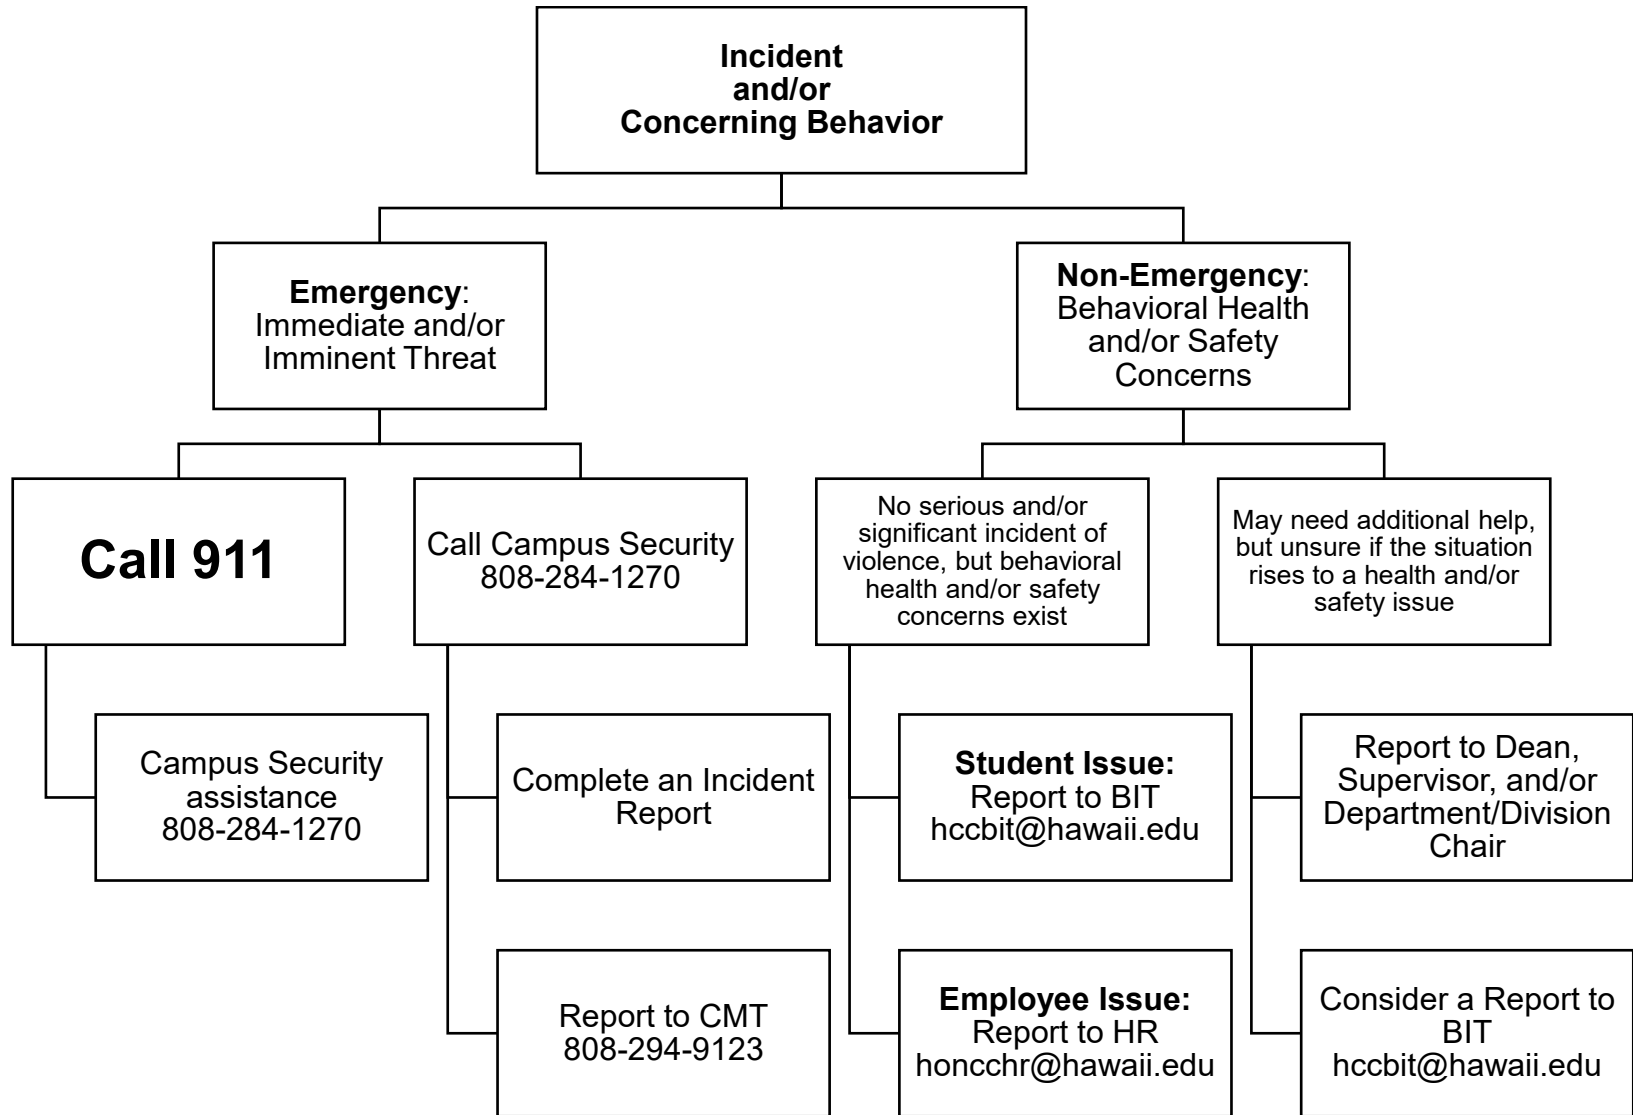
Incident and/or Concerning Behavior

Emergency: Immediate and/or Imminent Threat

Call 911

Campus Security assistance 808-284-1270

Call Campus Security 808-284-1270

Complete an Incident Report

Report to CMT 808-294-9123

Non-Emergency: Behavioral Health and/or Safety Concerns

No serious and/or significant incident of violence, but behavioral health and/or safety concerns exist

Student Issue: Report to BIT hccbit@hawaii.edu

Employee Issue: Report to HR honcchr@hawaii.edu

May need additional help, but unsure if the situation rises to a health and/or safety issue

Report to Dean, Supervisor, and/or Department/Division Chair

Consider a Report to BIT hccbit@hawaii.edu